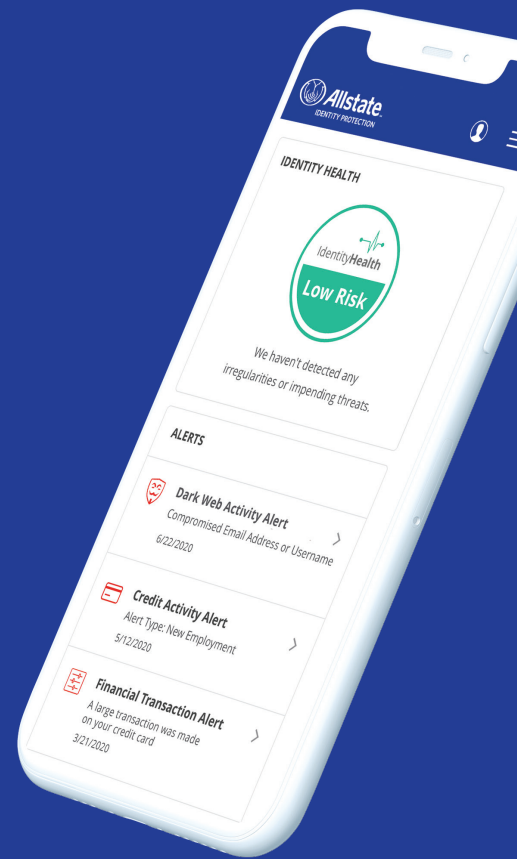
Allstate
IDENTITY PROTECTION

IDENTITY HEALTH

IdentityHealth
Low Risk

We haven't detected any irregularities or impending threats.

ALERTS

Dark Web Activity Alert
Compromised Email Address or Username
6/22/2020

Credit Activity Alert
Alert Type: New Employment
5/12/2020

Financial Transaction Alert
A large transaction was made on your credit card
3/21/2020